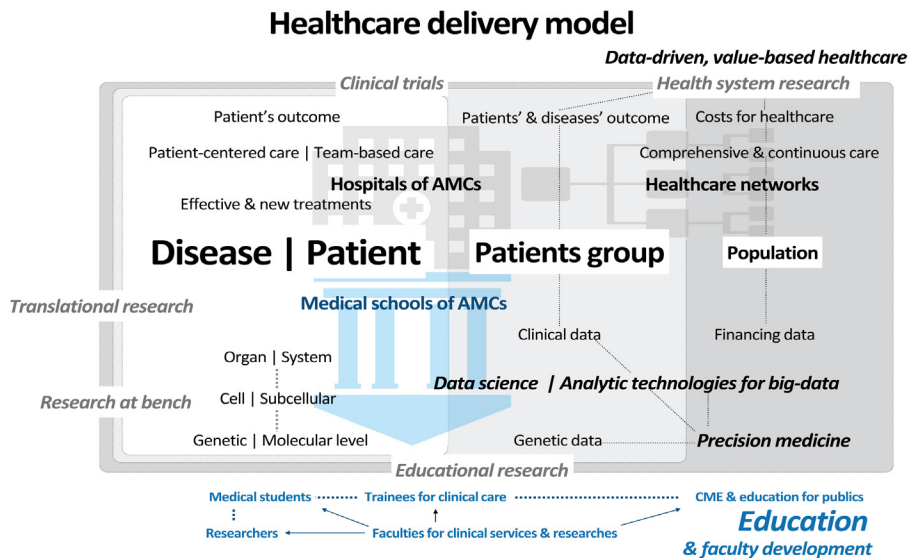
Healthcare delivery model

Data-driven, value-based healthcare

Clinical trials

Health system research

Patient's outcome

Patients' & diseases' outcome

Costs for healthcare

Patient-centered care | Team-based care

Comprehensive & continuous care

Hospitals of AMCs

Healthcare networks

Effective & new treatments

Disease | Patient

Patients group

Population

Translational research

Medical schools of AMCs

Clinical data

Financing data

Organ | System

Data science | Analytic technologies for big-data

Research at bench

Cell | Subcellular

Genetic | Molecular level

Genetic data

Precision medicine

Educational research

Medical students

Trainees for clinical care

CME & education for publics

Researchers

Faculties for clinical services & researches

Education & faculty development